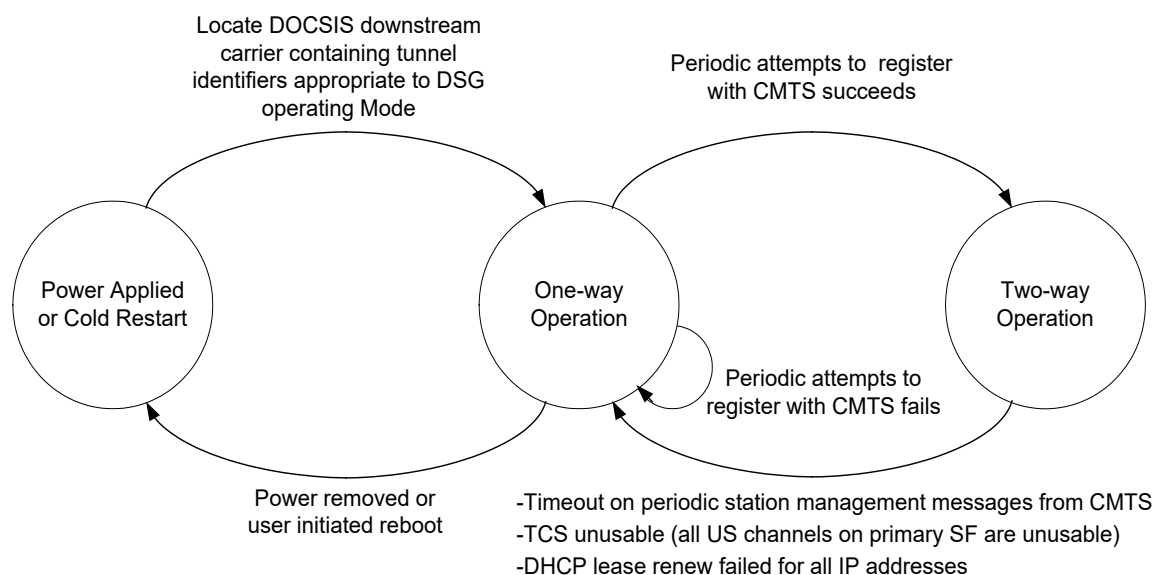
Locate DOCSIS downstream carrier containing tunnel identifiers appropriate to DSG operating Mode

Periodic attempts to register with CMTS succeeds

Power Applied or Cold Restart

One-way Operation

Two-way Operation

Periodic attempts to register with CMTS fails

Power removed or user initiated reboot

-Timeout on periodic station management messages from CMTS
-TCS unusable (all US channels on primary SF are unusable)
-DHCP lease renew failed for all IP addresses